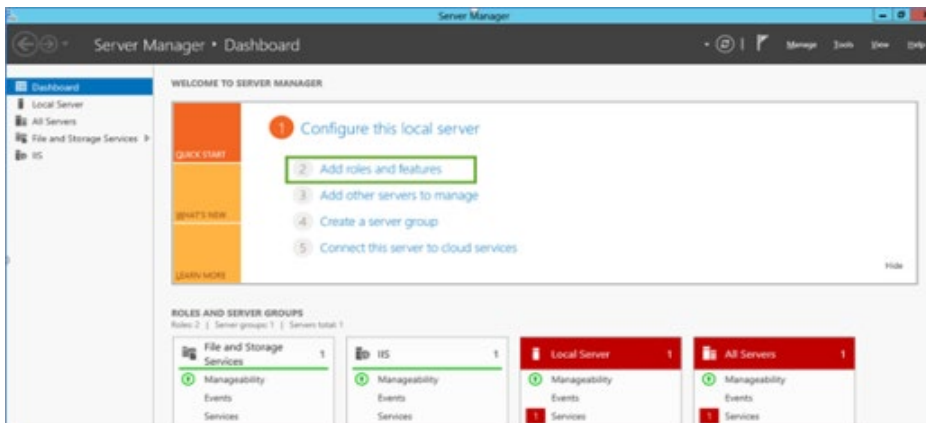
Server Manager

Server Manager • Dashboard

Manage Tools View Help

Dashboard
Local Server
All Servers
File and Storage Services ▶
IIS

WELCOME TO SERVER MANAGER

QUICK START

WHAT'S NEW

LEARN MORE

1 Configure this local server

2 Add roles and features

3 Add other servers to manage

4 Create a server group

5 Connect this server to cloud services

Hide

ROLES AND SERVER GROUPS
Roles: 2 | Server groups: 1 | Servers total: 1

File and Storage Services 1
Manageability
Events
Services

IIS 1
Manageability
Events
Services

Local Server 1
Manageability
Events
1 Services

All Servers 1
Manageability
Events
1 Services